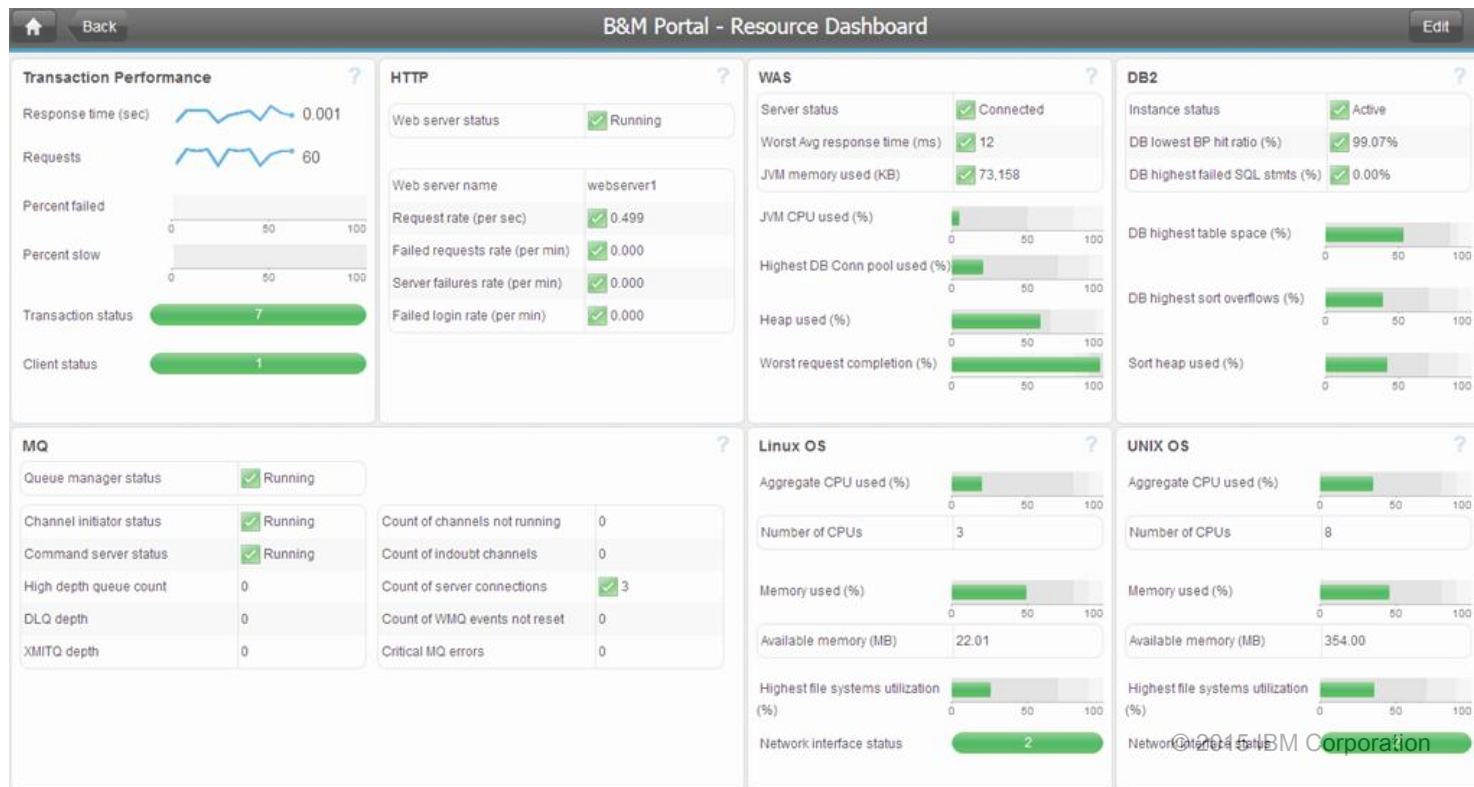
Back

B&M Portal - Resource Dashboard

Edit

Transaction Performance

?

Response time (sec) 0.001

Requests 60

Percent failed

0 50 100

Percent slow

0 50 100

Transaction status 7

Client status 1

HTTP

?

| Web server status | Running |
|---|---|

| Web server name | webserver1 |
|---|---|
| Request rate (per sec) | 0.499 |
| Failed requests rate (per min) | 0.000 |
| Server failures rate (per min) | 0.000 |
| Failed login rate (per min) | 0.000 |

WAS

?

| Server status | Connected |
|---|---|
| Worst Avg response time (ms) | 12 |
| JVM memory used (KB) | 73,158 |

JVM CPU used (%)

0 50 100

Highest DB Conn pool used (%)

0 50 100

Heap used (%)

0 50 100

Worst request completion (%)

0 50 100

DB2

?

| Instance status | Active |
|---|---|
| DB lowest BP hit ratio (%) | 99.07% |
| DB highest failed SQL stmts (%) | 0.00% |

DB highest table space (%)

0 50 100

DB highest sort overflows (%)

0 50 100

Sort heap used (%)

0 50 100

MQ

?

| Queue manager status | Running |
|---|---|

| Channel initiator status | Running |
|---|---|
| Command server status | Running |
| High depth queue count | 0 |
| DLQ depth | 0 |
| XMITQ depth | 0 |

| Count of channels not running | 0 |
|---|---|
| Count of indoubt channels | 0 |
| Count of server connections | 3 |
| Count of WMQ events not reset | 0 |
| Critical MQ errors | 0 |

Linux OS

?

Aggregate CPU used (%)

0 50 100

| Number of CPUs | 3 |
|---|---|

Memory used (%)

0 50 100

| Available memory (MB) | 22.01 |
|---|---|

Highest file systems utilization (%)

0 50 100

Network interface status 2

UNIX OS

?

Aggregate CPU used (%)

0 50 100

| Number of CPUs | 8 |
|---|---|

Memory used (%)

0 50 100

| Available memory (MB) | 354.00 |
|---|---|

Highest file systems utilization (%)

0 50 100

Network interface status

© 2015 IBM Corporation